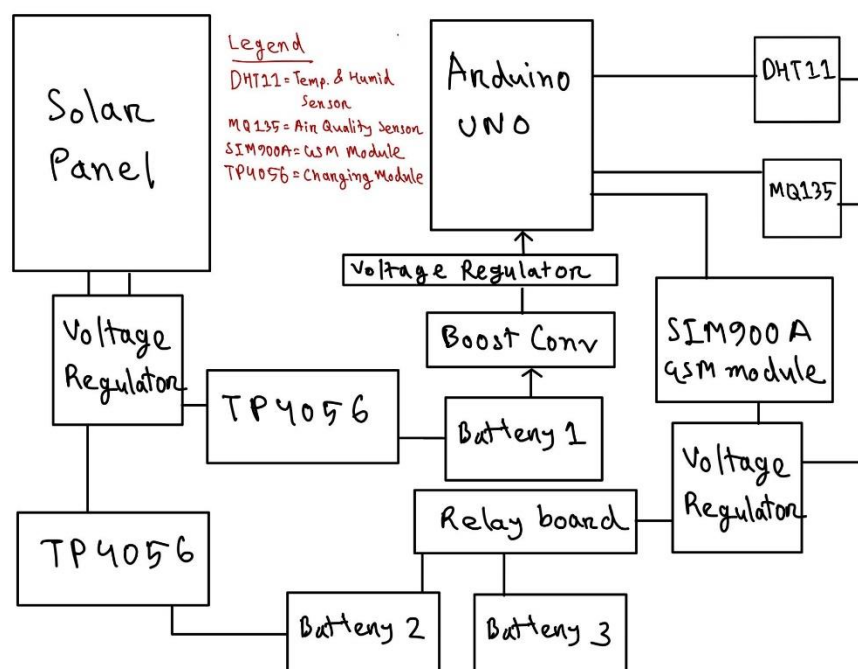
Solar Panel

Legend
DHT11 = Temp. & Humid Sensor
MQ135 = Air Quality Sensor
SIM900A = GSM Module
TP4056 = Charging Module

Arduino UNO

DHT11

MQ135

Voltage Regulator

Boost Conv

Voltage Regulator

TP4056

Battery 1

SIM900A GSM module

Voltage Regulator

Relay board

TP4056

Battery 2

Battery 3